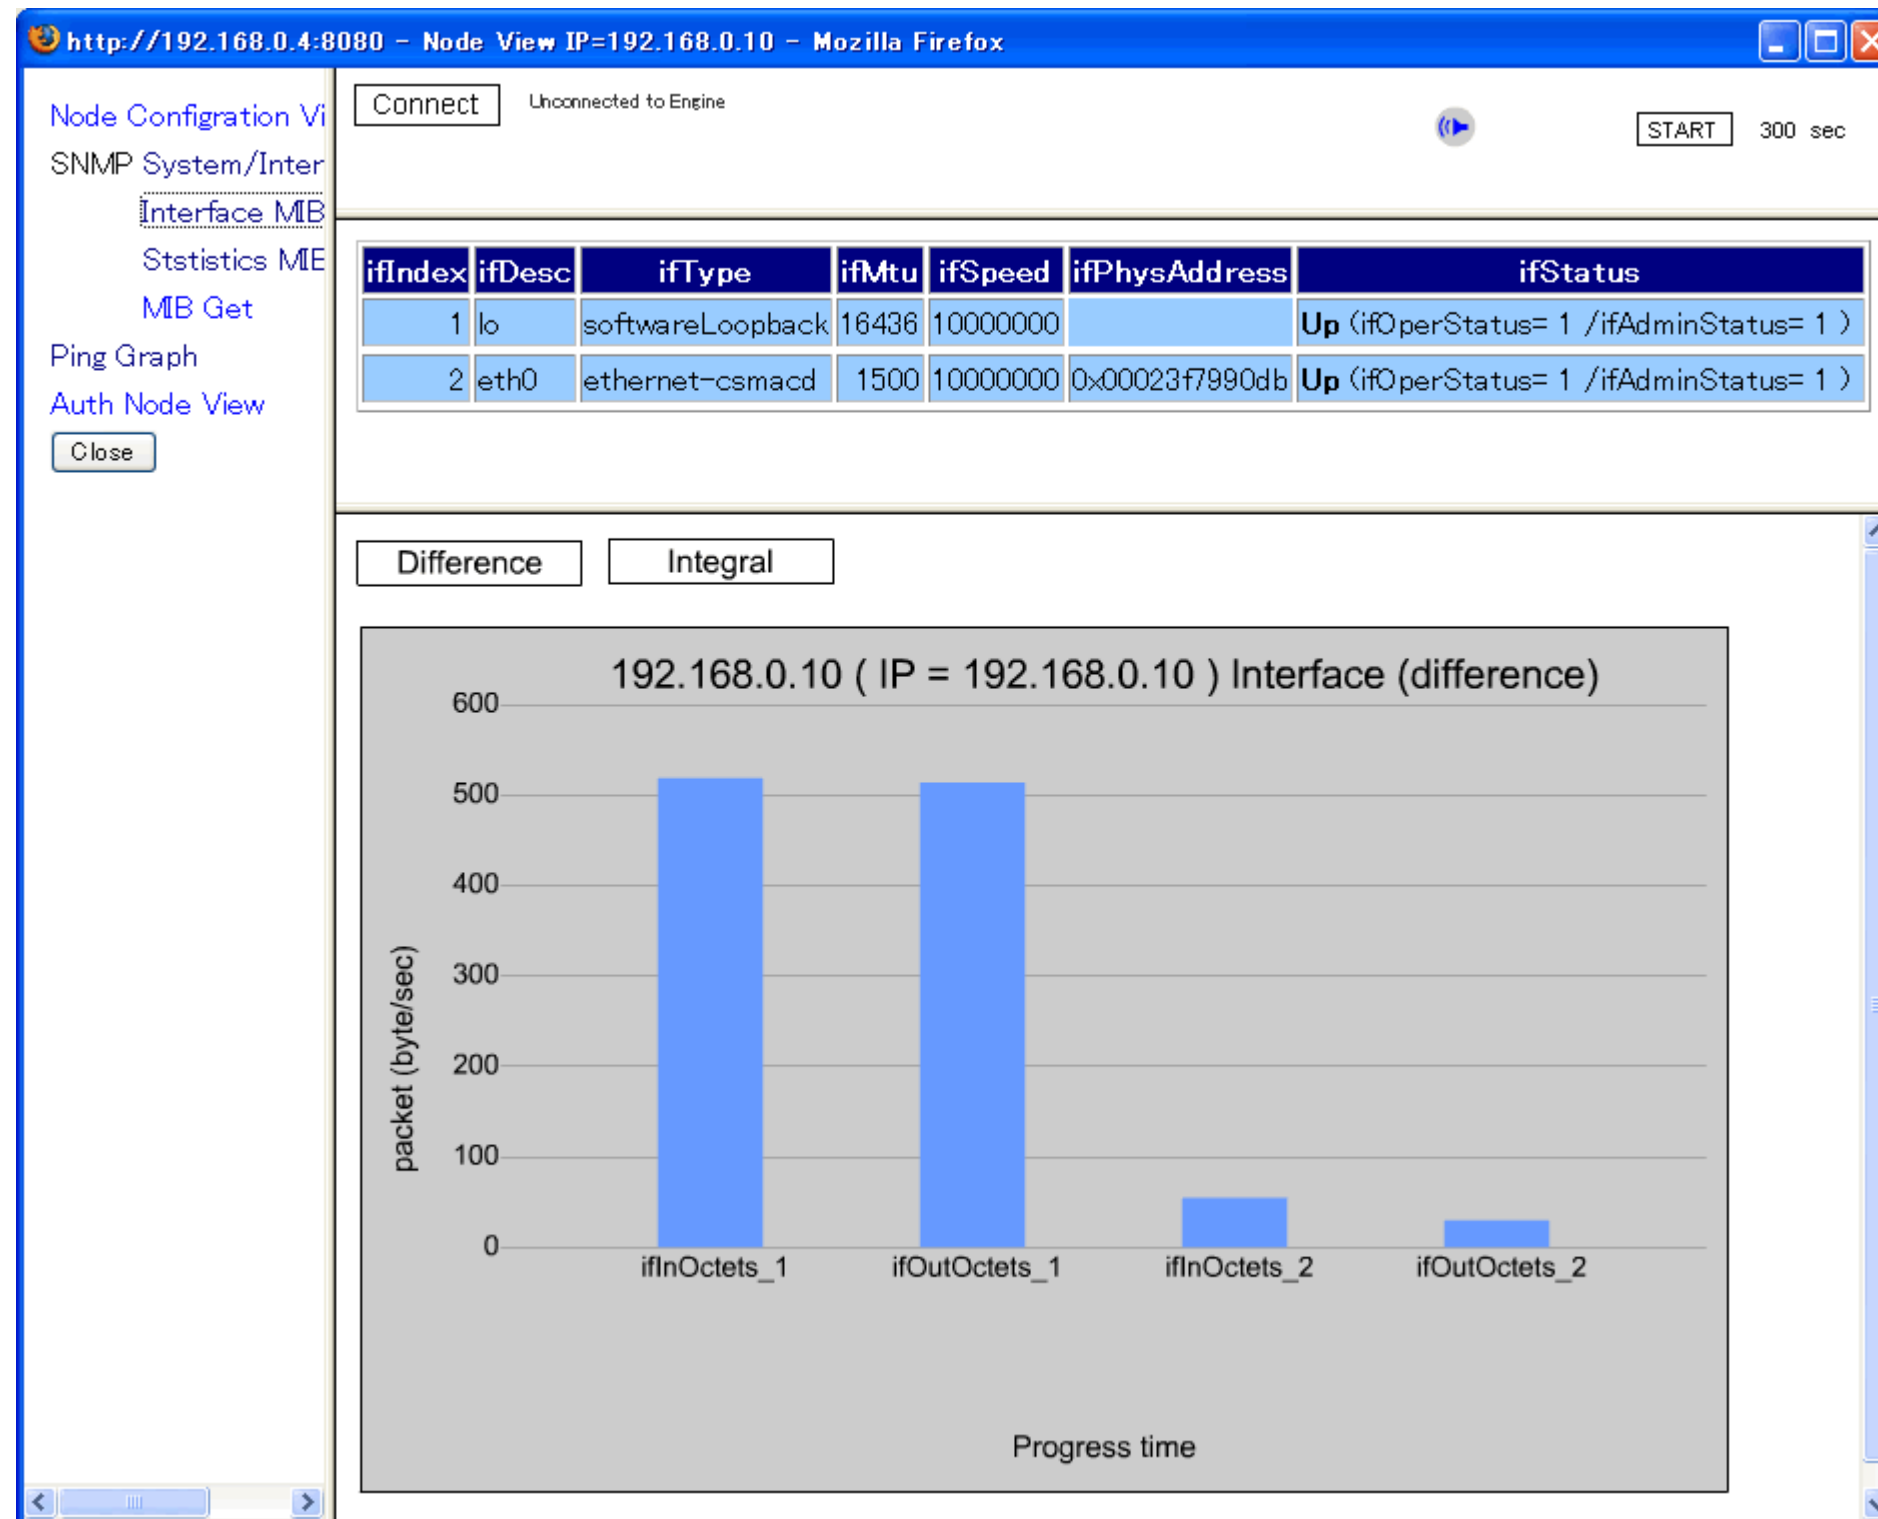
http://192.168.0.4:8080 - Node View IP=192.168.0.10 - Mozilla Firefox

Node Configration Vi
SNMP System/Inter
Interface MIB
Ststistics MIE
MIB Get
Ping Graph
Auth Node View
Close

Connect
Unconnected to Engine
START
300 sec

| ifIndex | ifDesc | ifType | ifMtu | ifSpeed | ifPhysAddress | ifStatus |
|---|---|---|---|---|---|---|
| 1 | lo | softwareLoopback | 16436 | 10000000 | | Up (ifOperStatus= 1 /ifAdminStatus= 1 ) |
| 2 | eth0 | ethernet-csmacd | 1500 | 10000000 | 0x00023f7990db | Up (ifOperStatus= 1 /ifAdminStatus= 1 ) |

Difference
Integral

192.168.0.10 ( IP = 192.168.0.10 ) Interface (difference)

600
500
400
300
200
100
0

packet (byte/sec)

ifInOctets_1
ifOutOctets_1
ifInOctets_2
ifOutOctets_2

Progress time